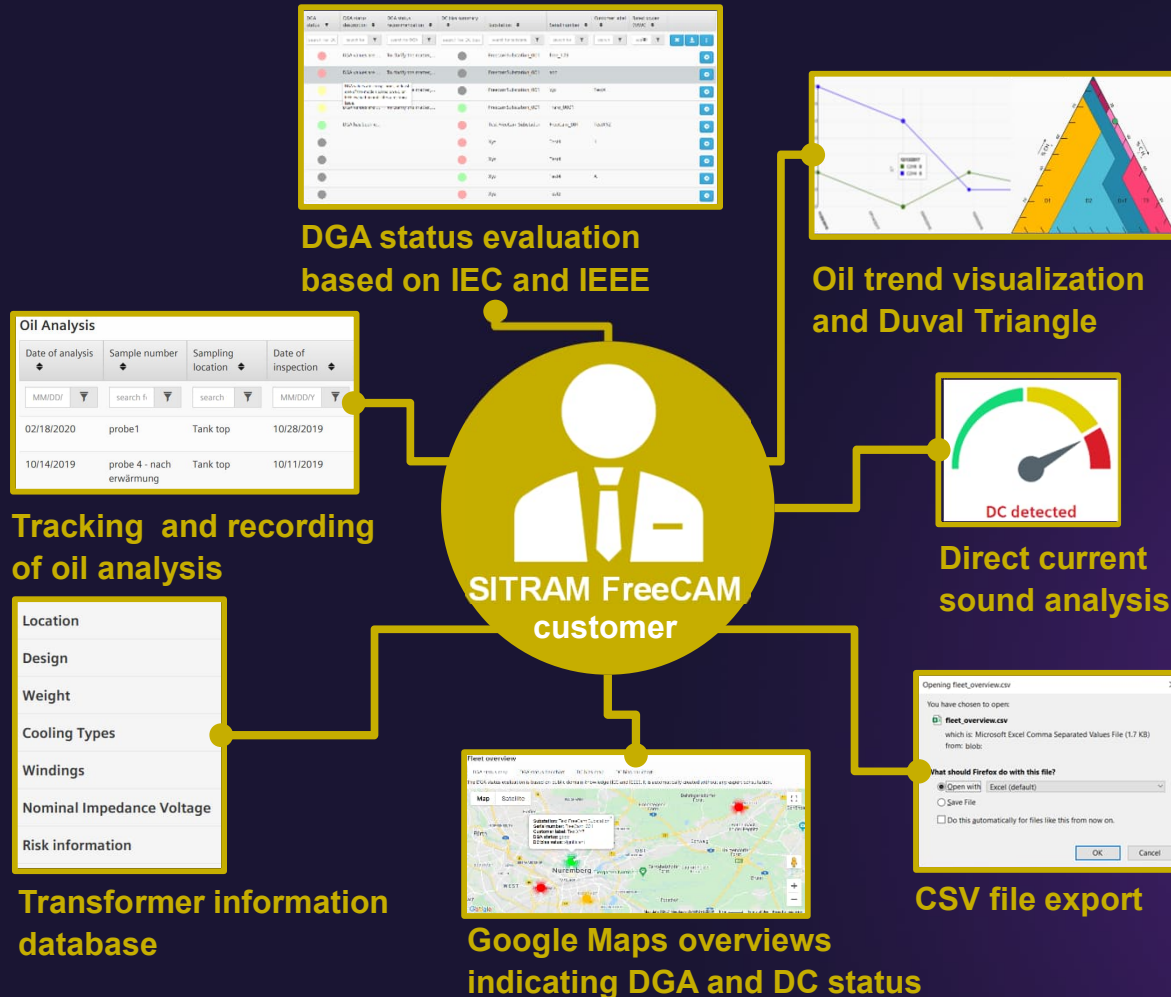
DGA status evaluation based on IEC and IEEE

Oil trend visualization and Duval Triangle

Oil Analysis

| Date of analysis | Sample number | Sampling location | Date of inspection |
|---|---|---|---|
| MM/DD/ | search fo | search | MM/DD/Y |
| 02/18/2020 | probe1 | Tank top | 10/28/2019 |
| 10/14/2019 | probe 4 - nach erwärmung | Tank top | 10/11/2019 |

Tracking and recording of oil analysis

DC detected

Direct current sound analysis

SITRAM FreeCAM customer

Location
Design
Weight
Cooling Types
Windings
Nominal Impedance Voltage
Risk information

Transformer information database

Fleet overview

Map Satellite

Nuremberg

Google Maps overviews indicating DGA and DC status

Opening fleet_overview.csv

You have chosen to open:

fleet_overview.csv

which is: Microsoft Excel Comma Separated Values File (1.7 KB)
from: blob:

What should Firefox do with this file?

Open with Excel (default)

Save File

Do this automatically for files like this from now on.

OK Cancel

CSV file export